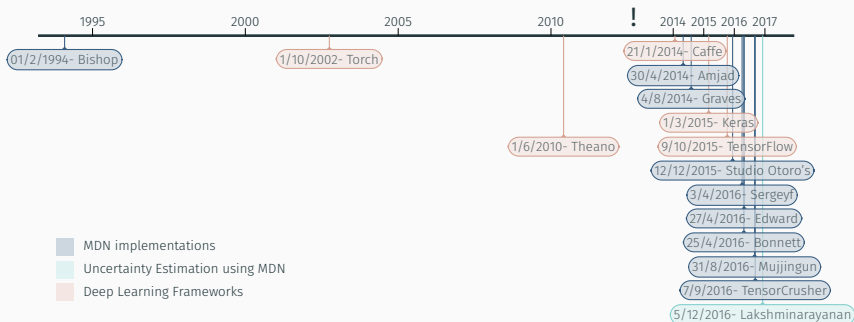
1995

2000

2005

2010

!

2014

2015

2016

2017

01/2/1994- Bishop

1/10/2002- Torch

1/6/2010- Theano

21/1/2014- Caffe

30/4/2014- Amjad

4/8/2014- Graves

1/3/2015- Keras

9/10/2015- TensorFlow

12/12/2015- Studio Otoro's

3/4/2016- Sergeyf

27/4/2016- Edward

25/4/2016- Bonnett

31/8/2016- Mujjingun

7/9/2016- TensorCrusher

5/12/2016- Lakshminarayanan

MDN implementations

Uncertainty Estimation using MDN

Deep Learning Frameworks